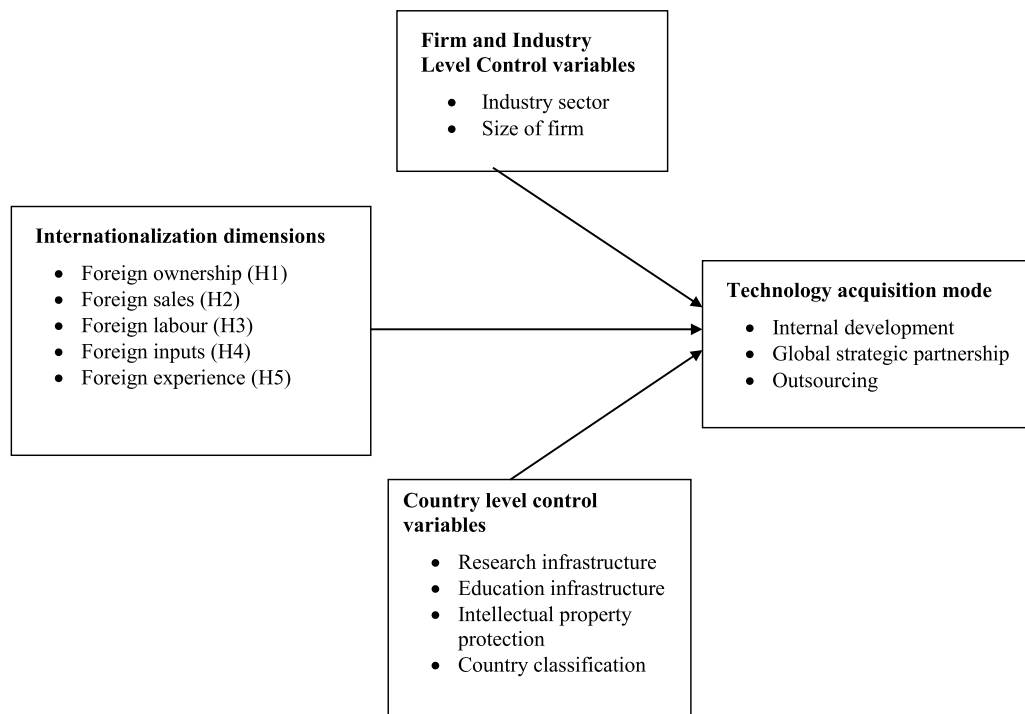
Firm and Industry Level Control variables

- Industry sector
- Size of firm

Internationalization dimensions

- Foreign ownership (H1)
- Foreign sales (H2)
- Foreign labour (H3)
- Foreign inputs (H4)
- Foreign experience (H5)

Technology acquisition mode

- Internal development
- Global strategic partnership
- Outsourcing

Country level control variables

- Research infrastructure
- Education infrastructure
- Intellectual property protection
- Country classification